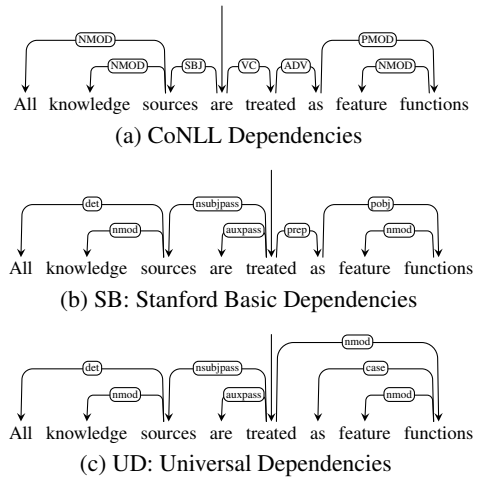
NMOD
NMOD
SBJ
VC
ADV
PMOD
NMOD
All knowledge sources are treated as feature functions
(a) CoNLL Dependencies

det
nmod
nsubjpass
auxpass
prep
pobj
nmod
All knowledge sources are treated as feature functions
(b) SB: Stanford Basic Dependencies

det
nmod
nsubjpass
auxpass
nmod
case
nmod
All knowledge sources are treated as feature functions
(c) UD: Universal Dependencies